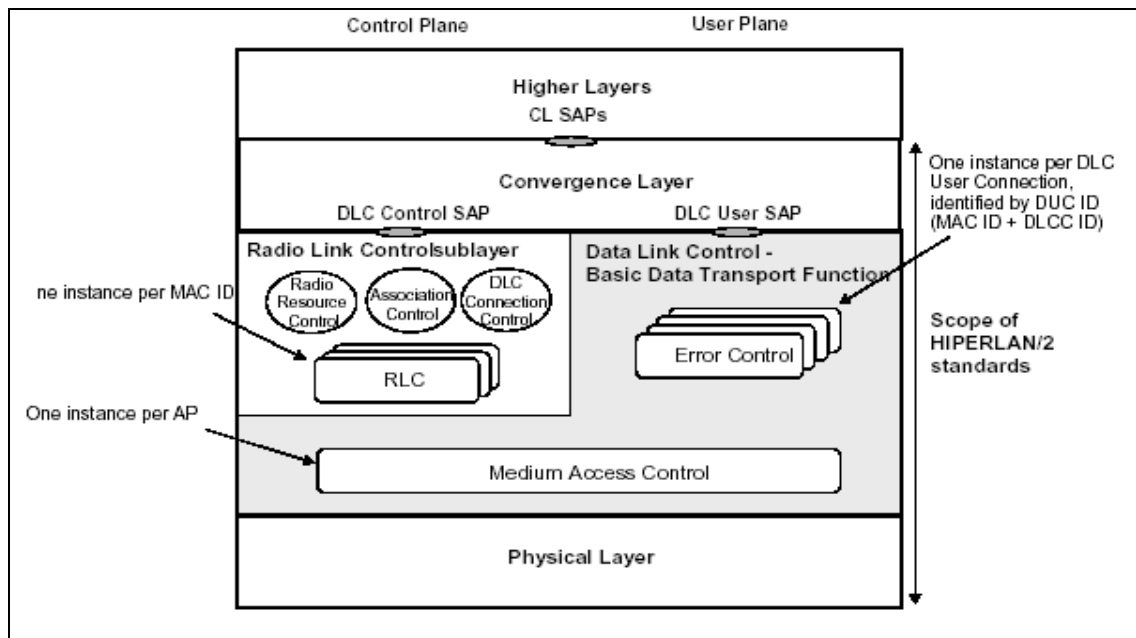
Control Plane

User Plane

Higher Layers

CL SAPs

Convergence Layer

One instance per DLC User Connection, identified by DUC ID (MAC ID + DLCC ID)

DLC Control SAP

DLC User SAP

Radio Link Controlsublayer

Data Link Control - Basic Data Transport Function

ne instance per MAC ID

Radio Resource Control

Association Control

DLC Connection Control

RLC

Error Control

Scope of HIPERLAN/2 standards

One instance per AP

Medium Access Control

Physical Layer